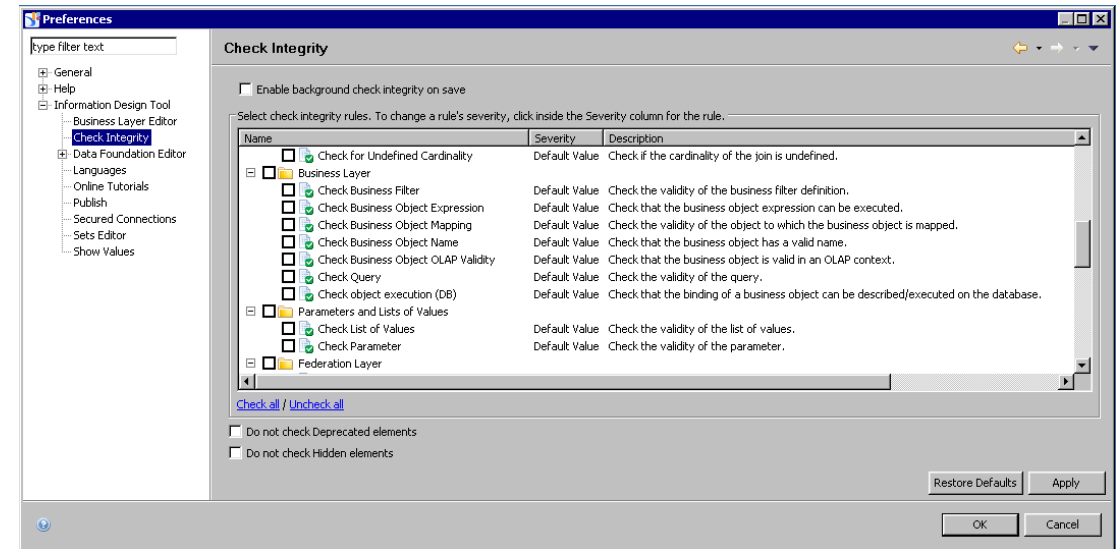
Preferences

type filter text

General
Help
Information Design Tool
Business Layer Editor
Check Integrity
Data Foundation Editor
Languages
Online Tutorials
Publish
Secured Connections
Sets Editor
Show Values

Check Integrity

Enable background check integrity on save

Select check integrity rules. To change a rule's severity, click inside the Severity column for the rule.

| Name | Severity | Description |
|---|---|---|
| Check for Undefined Cardinality | Default Value | Check if the cardinality of the join is undefined. |
| Business Layer | | |
| Check Business Filter | Default Value | Check the validity of the business filter definition. |
| Check Business Object Expression | Default Value | Check that the business object expression can be executed. |
| Check Business Object Mapping | Default Value | Check the validity of the object to which the business object is mapped. |
| Check Business Object Name | Default Value | Check that the business object has a valid name. |
| Check Business Object OLAP Validity | Default Value | Check that the business object is valid in an OLAP context. |
| Check Query | Default Value | Check the validity of the query. |
| Check object execution (DB) | Default Value | Check that the binding of a business object can be described/executed on the database. |
| Parameters and Lists of Values | | |
| Check List of Values | Default Value | Check the validity of the list of values. |
| Check Parameter | Default Value | Check the validity of the parameter. |
| Federation Layer | | |

Check all / Uncheck all

Do not check Deprecated elements

Do not check Hidden elements

Restore Defaults
Apply

OK
Cancel